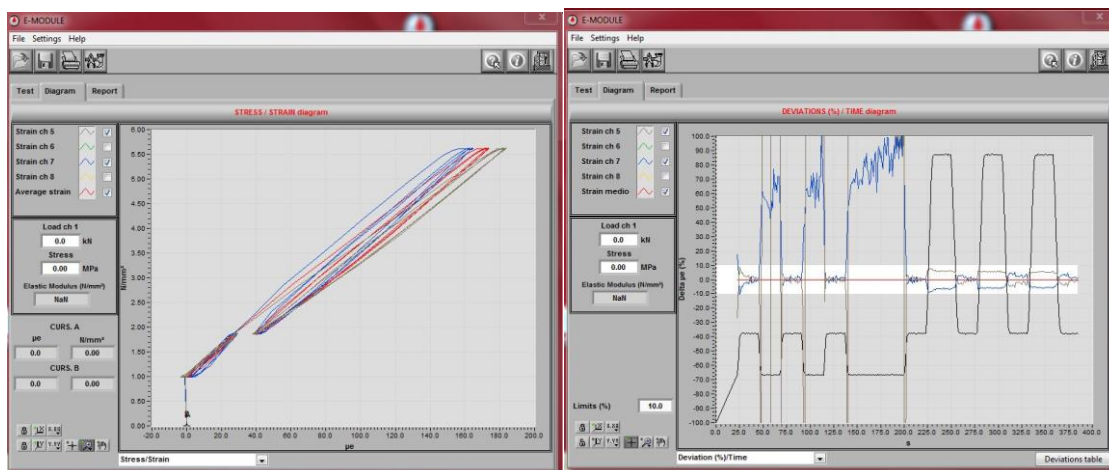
E-MODULE
File Settings Help
Test Diagram Report
STRESS / STRAIN diagram
Strain ch 5
Strain ch 6
Strain ch 7
Strain ch 8
Average strain
Load ch 1
0.0 kN
Stress
0.00 MPa
Elastic Modulus (N/mm²)
NaN
CURS. A
με N/mm²
0.0 0.00
CURS. B
0.0 0.00
6.00
5.50
5.00
4.50
4.00
3.50
3.00
2.50
2.00
1.50
1.00
0.50
0.00
N/mm²
-20.0 0.0 20.0 40.0 60.0 80.0 100.0 120.0 140.0 160.0 180.0 200.0
με
Stress/Strain

E-MODULE
File Settings Help
Test Diagram Report
DEVIATIONS (%) / TIME diagram
Strain ch 5
Strain ch 6
Strain ch 7
Strain ch 8
Strain medio
Load ch 1
0.0 kN
Stress
0.00 MPa
Elastic Modulus (N/mm²)
NaN
Limits (%) 10.0
100.0
90.0
80.0
70.0
60.0
50.0
40.0
30.0
20.0
10.0
0.0
-10.0
-20.0
-30.0
-40.0
-50.0
-60.0
-70.0
-80.0
-90.0
-100.0
Delta με (%)
0.0 25.0 50.0 75.0 100.0 125.0 150.0 175.0 200.0 225.0 250.0 275.0 300.0 325.0 350.0 375.0 400.0
s
Deviation (%)/Time
Deviations table